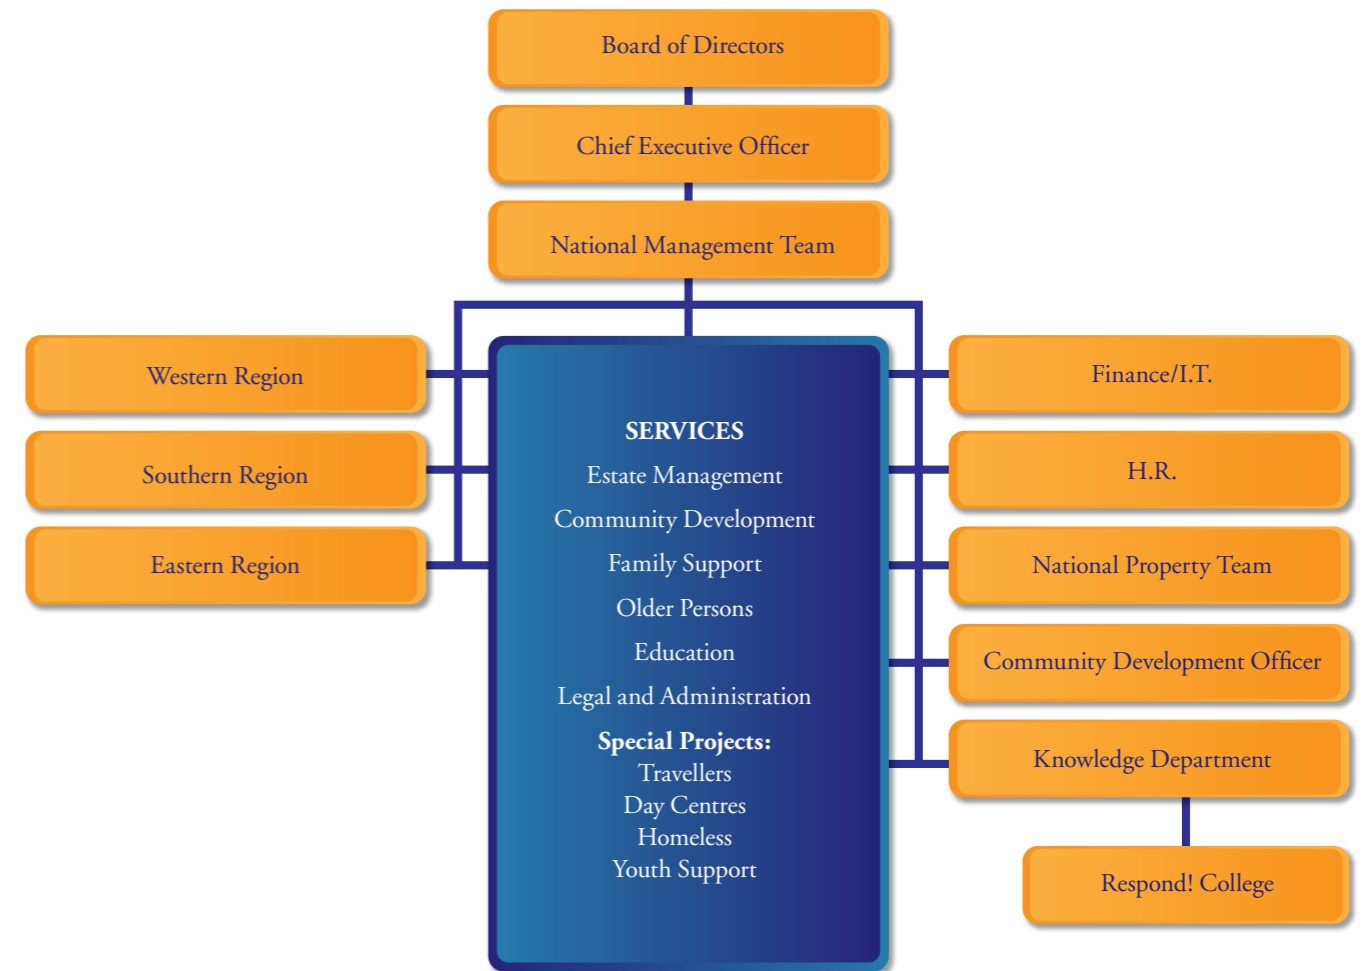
Board of Directors

Chief Executive Officer

National Management Team

Western Region

Southern Region

Eastern Region

SERVICES
Estate Management
Community Development
Family Support
Older Persons
Education
Legal and Administration

Special Projects:
Travellers
Day Centres
Homeless
Youth Support

Finance/I.T.

H.R.

National Property Team

Community Development Officer

Knowledge Department

Respond! College